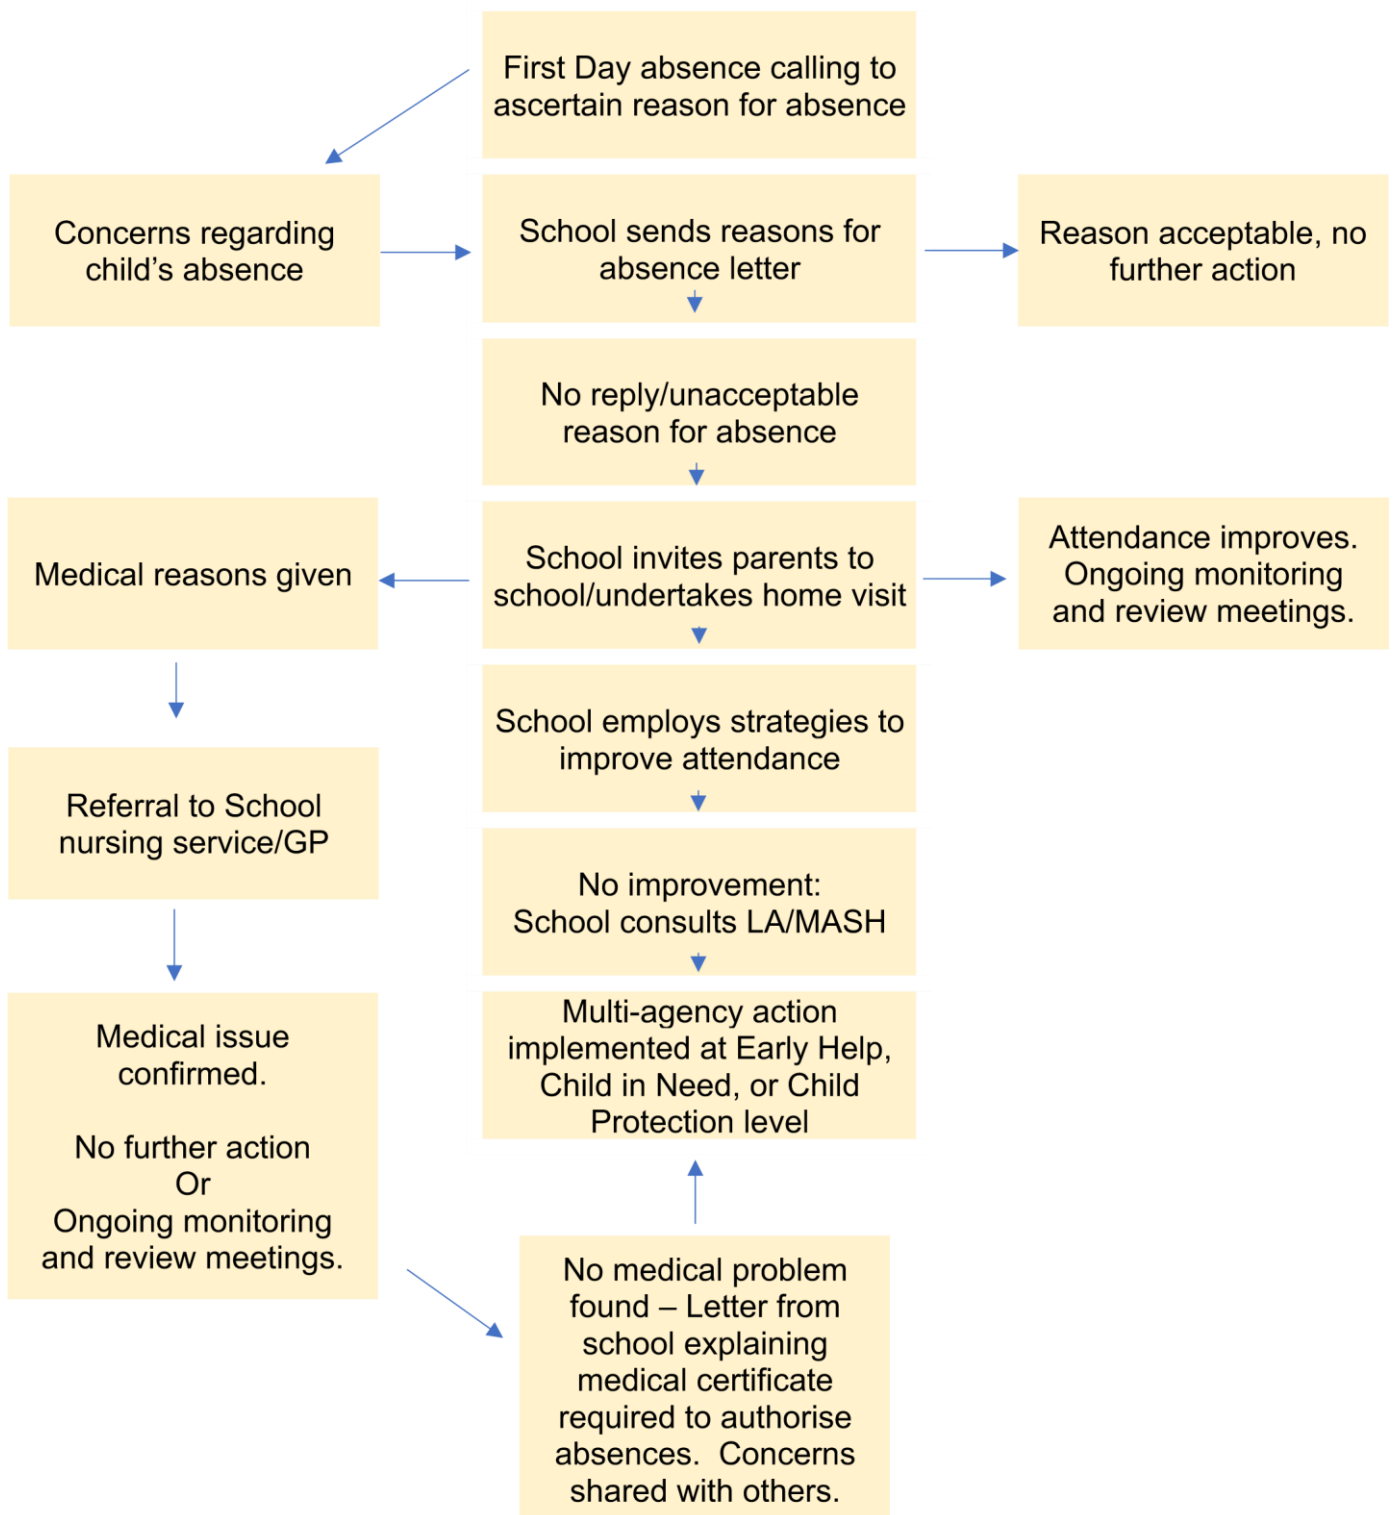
First Day absence calling to ascertain reason for absence

Concerns regarding child’s absence

School sends reasons for absence letter

Reason acceptable, no further action

No reply/unacceptable reason for absence

Medical reasons given

School invites parents to school/undertakes home visit

Attendance improves. Ongoing monitoring and review meetings.

School employs strategies to improve attendance

Referral to School nursing service/GP

No improvement: School consults LA/MASH

Medical issue confirmed.

No further action
Or
Ongoing monitoring and review meetings.

Multi-agency action implemented at Early Help, Child in Need, or Child Protection level

No medical problem found – Letter from school explaining medical certificate required to authorise absences. Concerns shared with others.